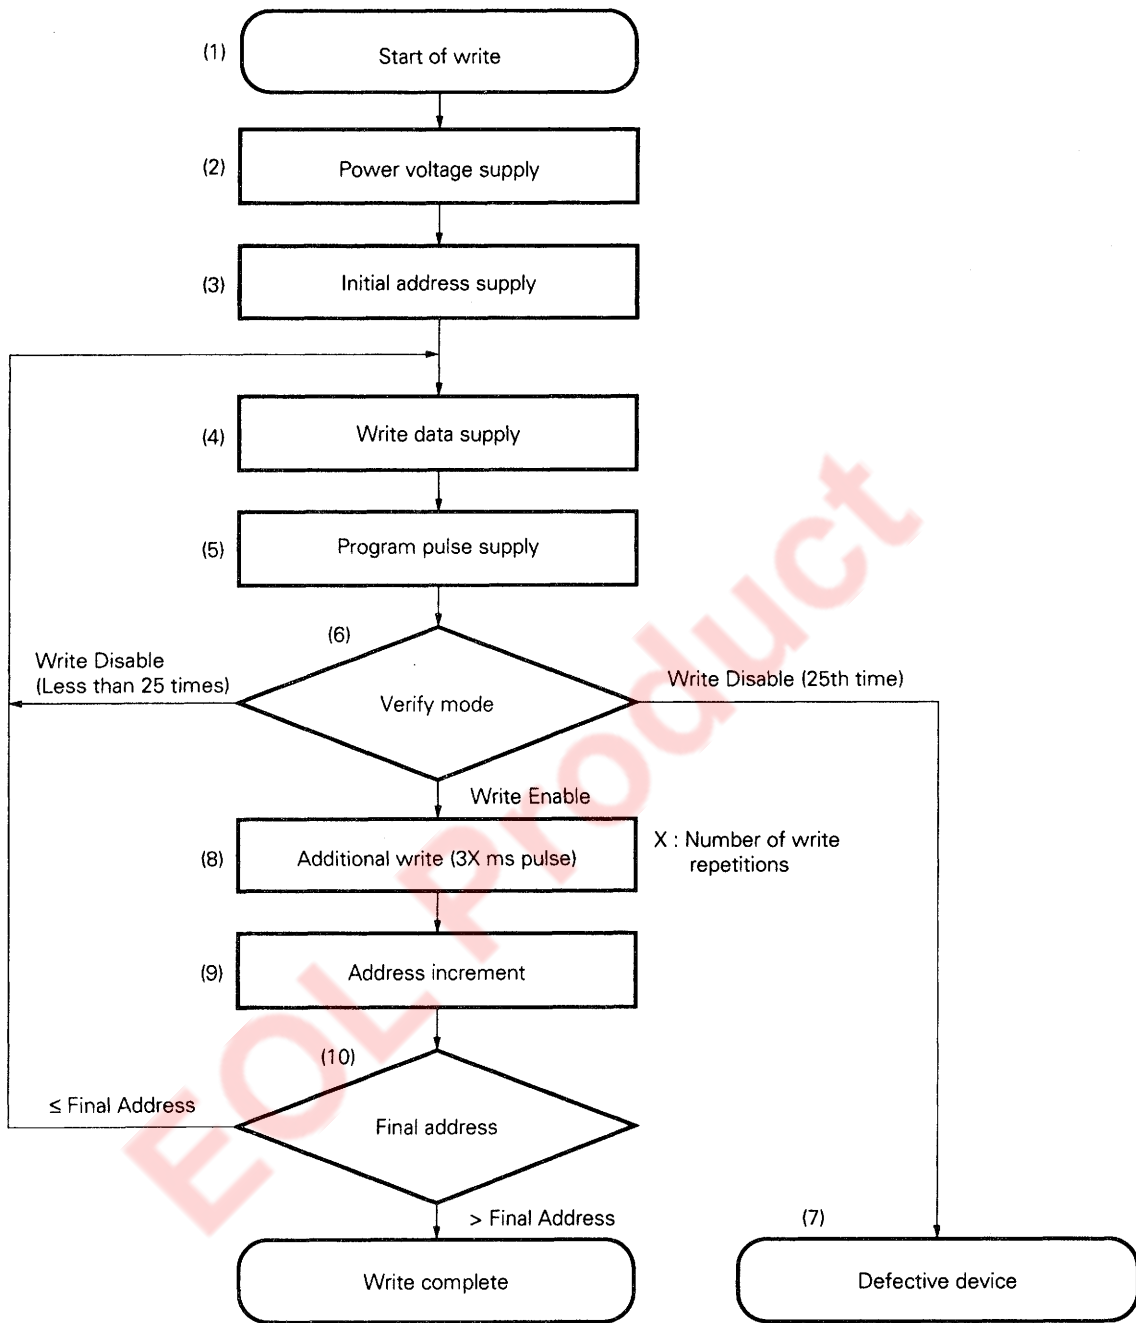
(1) Start of write

(2) Power voltage supply

(3) Initial address supply

(4) Write data supply

(5) Program pulse supply

(6)

Write Disable (Less than 25 times)

Verify mode

Write Disable (25th time)

Write Enable

(8) Additional write (3X ms pulse)

X : Number of write repetitions

(9) Address increment

(10)

≤ Final Address

Final address

> Final Address

Write complete

(7)

Defective device

EOL Product